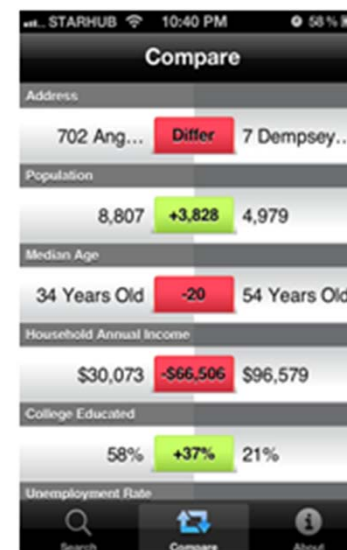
STARHUB 10:40 PM 58 %

Compare

Address

702 Ang... Differ 7 Dempsey...

Population

8,807 +3,828 4,979

Median Age

34 Years Old -20 54 Years Old

Household Annual Income

$30,073 -$66,506 $96,579

College Educated

58% +37% 21%

Unemployment Rate

Search Compare About